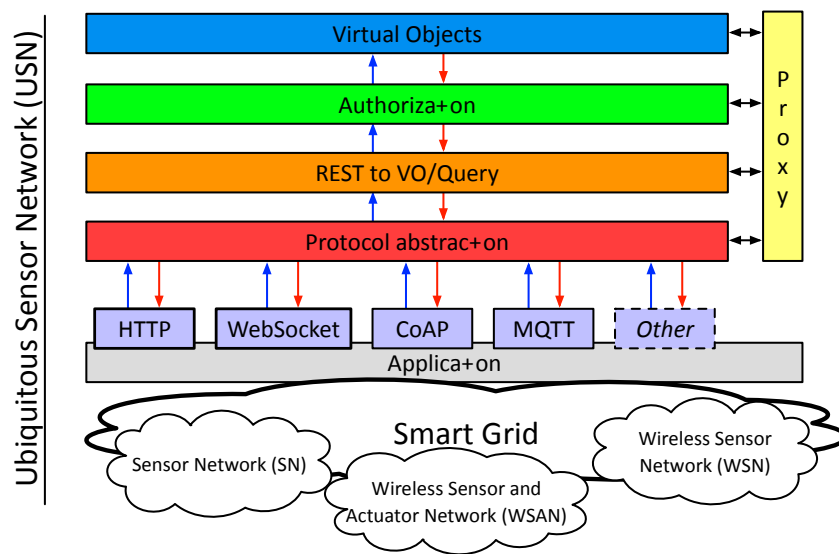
Ubiquitous Sensor Network (USN)

Virtual Objects

Authoriza+on

REST to VO/Query

Protocol abstrac+on

Proxy

HTTP

WebSocket

CoAP

MQTT

Other

Applica+on

Smart Grid

Sensor Network (SN)

Wireless Sensor and Actuator Network (WSAN)

Wireless Sensor Network (WSN)